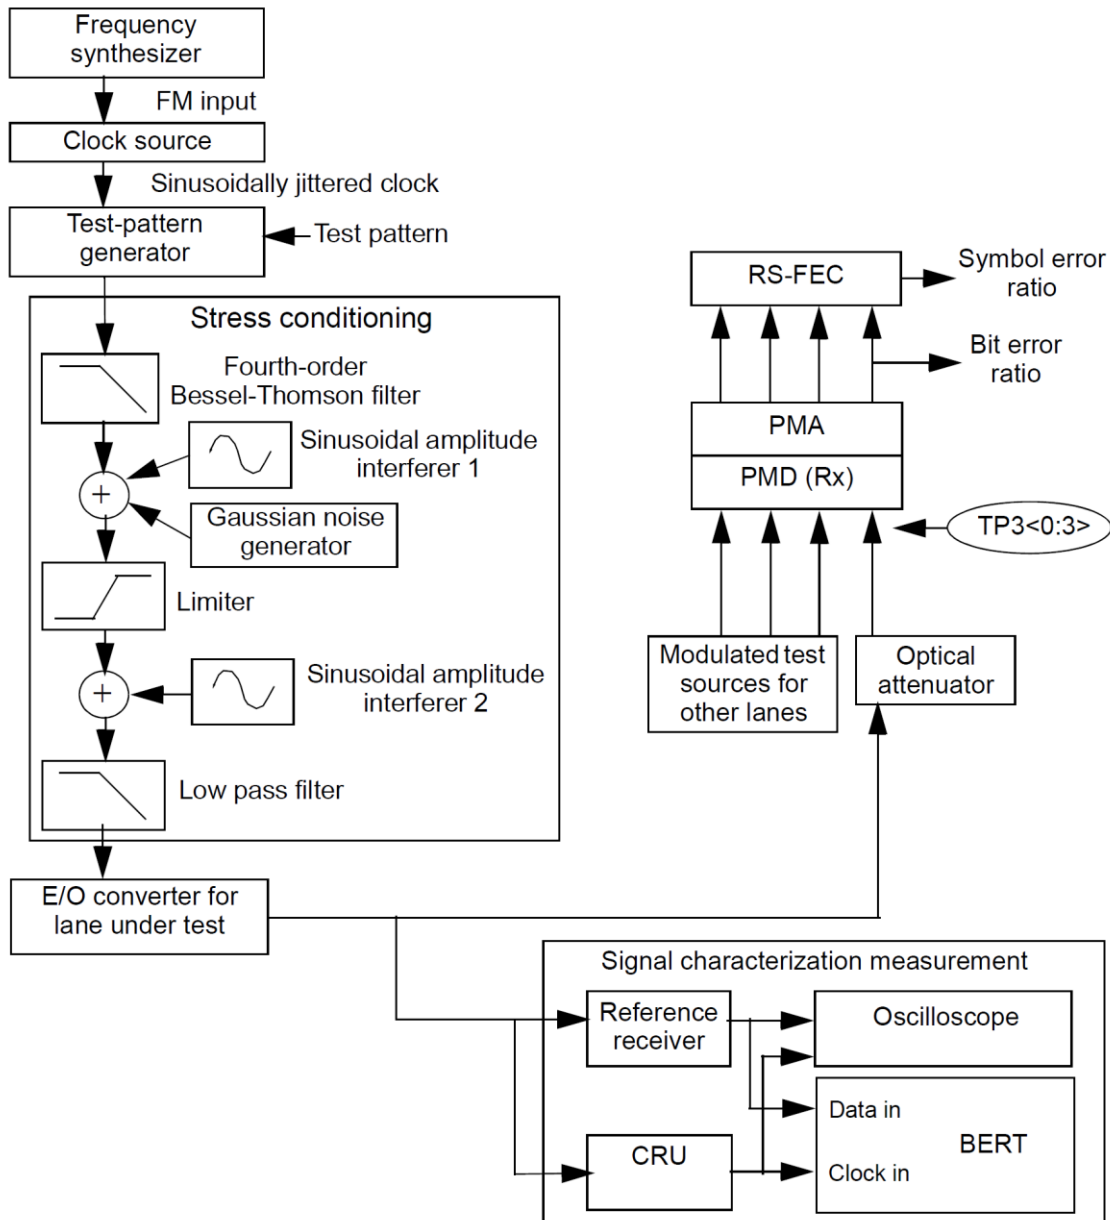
Frequency synthesizer

FM input

Clock source

Sinusoidally jittered clock

Test-pattern generator

Test pattern

Stress conditioning

Fourth-order Bessel-Thomson filter

Sinusoidal amplitude interferer 1

Gaussian noise generator

Limiter

Sinusoidal amplitude interferer 2

Low pass filter

E/O converter for lane under test

RS-FEC

Symbol error ratio

Bit error ratio

PMA

PMD (Rx)

TP3<0:3>

Modulated test sources for other lanes

Optical attenuator

Signal characterization measurement

Reference receiver

Oscilloscope

Data in

BERT

CRU

Clock in